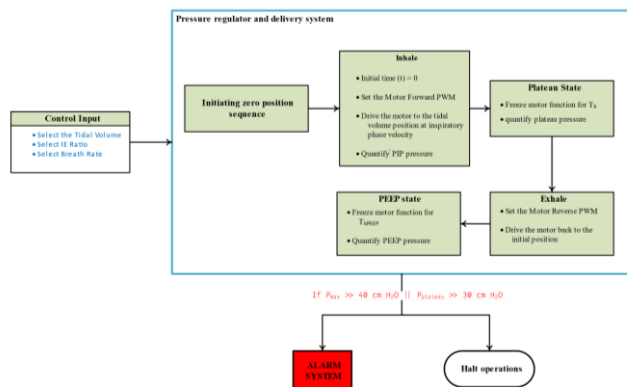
Pressure regulator and delivery system

Control Input

- Select the Tidal Volume
- Select IE Ratio
- Select Breath Rate

Initiating zero position sequence

Inhale

- Initial time (t) = 0
- Set the Motor Forward PWM
- Drive the motor to the tidal volume position at inspiratory phase velocity
- Quantify PIP pressure

Plateau State

- Freeze motor function for $T_h$
- quantify plateau pressure

Exhale

- Set the Motor Reverse PWM
- Drive the motor back to the initial position

PEEP state

- Freeze motor function for $T_{PEEP}$
- Quantify PEEP pressure

If $P_{max}$ >> 40 cm $H_2O$ || $P_{plateau}$ >> 30 cm $H_2O$

ALARM SYSTEM

Halt operations